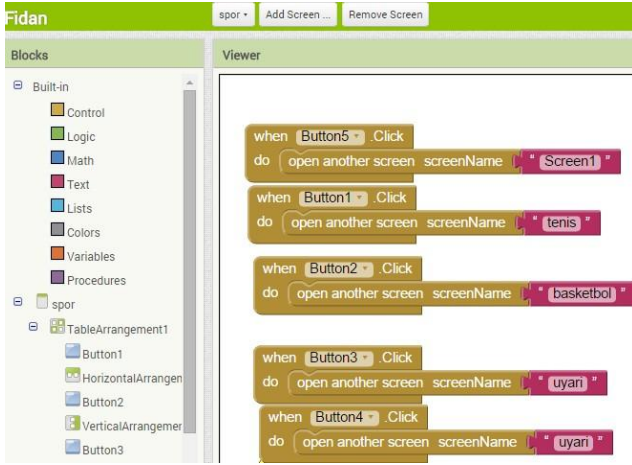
Fidan

spor ▾ | Add Screen ... | Remove Screen

Blocks

Built-in
Control
Logic
Math
Text
Lists
Colors
Variables
Procedures
spor
TableArrangement1
Button1
HorizontalArrangen
Button2
VerticalArrangemer
Button3

Viewer

when Button5 ▾ .Click
do open another screen screenName " Screen1 "

when Button1 ▾ .Click
do open another screen screenName " tenis "

when Button2 ▾ .Click
do open another screen screenName " basketbol "

when Button3 ▾ .Click
do open another screen screenName " uyari "

when Button4 ▾ .Click
do open another screen screenName " uyari "